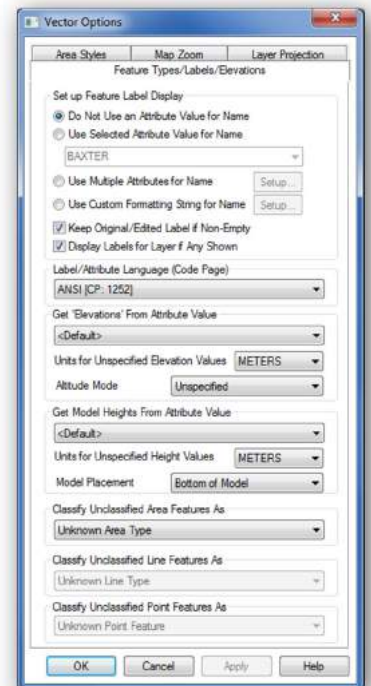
Vector Options

Area Styles
Map Zoom
Layer Projection
Feature Types/Labels/Elevations

Set up Feature Label Display
Do Not Use an Attribute Value for Name
Use Selected Attribute Value for Name
BAXTER
Use Multiple Attributes for Name
Setup...
Use Custom Formatting String for Name
Setup...
Keep Original/Edited Label if Non-Empty
Display Labels for Layer if Any Shown

Label/Attribute Language (Code Page)
ANSI (CP: 1252)

Get 'Elevations' From Attribute Value
<Default>
Units for Unspecified Elevation Values
METERS
Altitude Mode
Unspecified

Get Model Heights From Attribute Value
<Default>
Units for Unspecified Height Values
METERS
Model Placement
Bottom of Model

Classify Unclassified Area Features As
Unknown Area Type

Classify Unclassified Line Features As
Unknown Line Type

Classify Unclassified Point Features As
Unknown Point Feature

OK
Cancel
Apply
Help